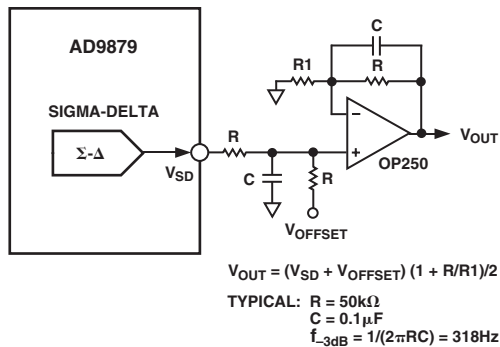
AD9879

SIGMA-DELTA

Σ-Δ

$V_{SD}$

R

C

R

$V_{OFFSET}$

R1

C

R

–

+

OP250

$V_{OUT}$

$V_{OUT} = (V_{SD} + V_{OFFSET}) (1 + R/R1)/2$

TYPICAL: $R = 50k\Omega$
$C = 0.1\mu F$
$f_{-3dB} = 1/(2\pi RC) = 318Hz$